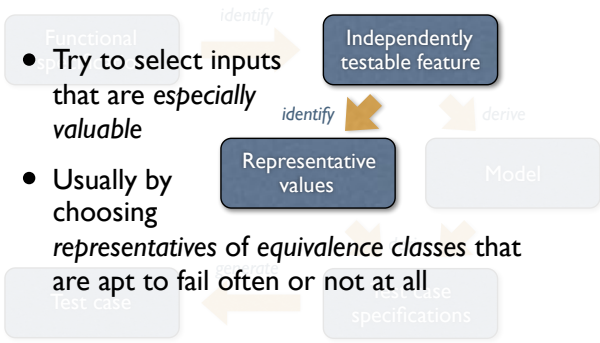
Functional specification

identify

Independently testable feature

identify

derive

Representative values

Model

Test case

Test case specifications

• Try to select inputs that are *especially valuable*

• Usually by choosing *representatives* of *equivalence classes* that are apt to fail often or not at all